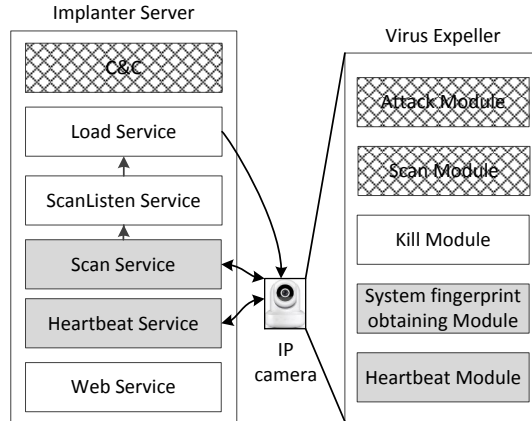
Implanter Server

C&C

Load Service

ScanListen Service

Scan Service

Heartbeat Service

Web Service

IP camera

Virus Expeller

Attack Module

Scan Module

Kill Module

System fingerprint obtaining Module

Heartbeat Module